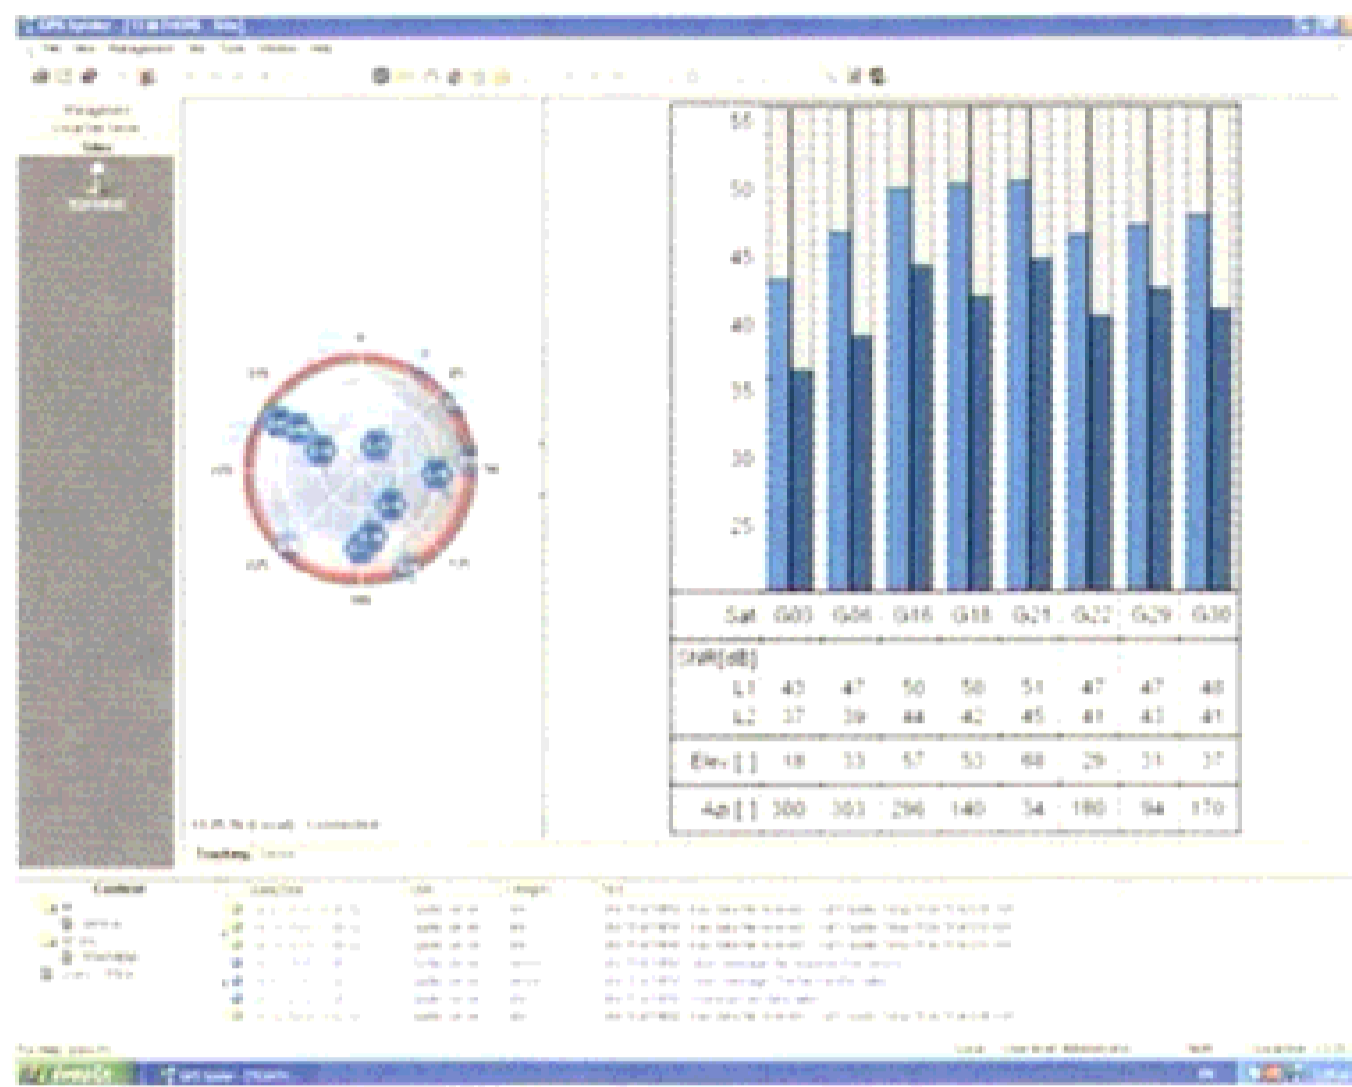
GPS Spider - [...] 

File View Management Tools Window Help

Management

Tracking

55

50

45

40

35

30

25

| Sat | G03 | G06 | G16 | G18 | G21 | G22 | G29 | G30 |
|---|---|---|---|---|---|---|---|---|
| SNR[dB] | | | | | | | | |
| L1 | 43 | 47 | 50 | 50 | 51 | 47 | 47 | 48 |
| L2 | 37 | 39 | 44 | 42 | 45 | 41 | 43 | 41 |
| Elev.[°] | 18 | 33 | 57 | 53 | 68 | 29 | 31 | 37 |
| Az.[°] | 300 | 303 | 296 | 140 | 54 | 180 | 94 | 170 |

Tracking

Context

Date/Time

Text

start